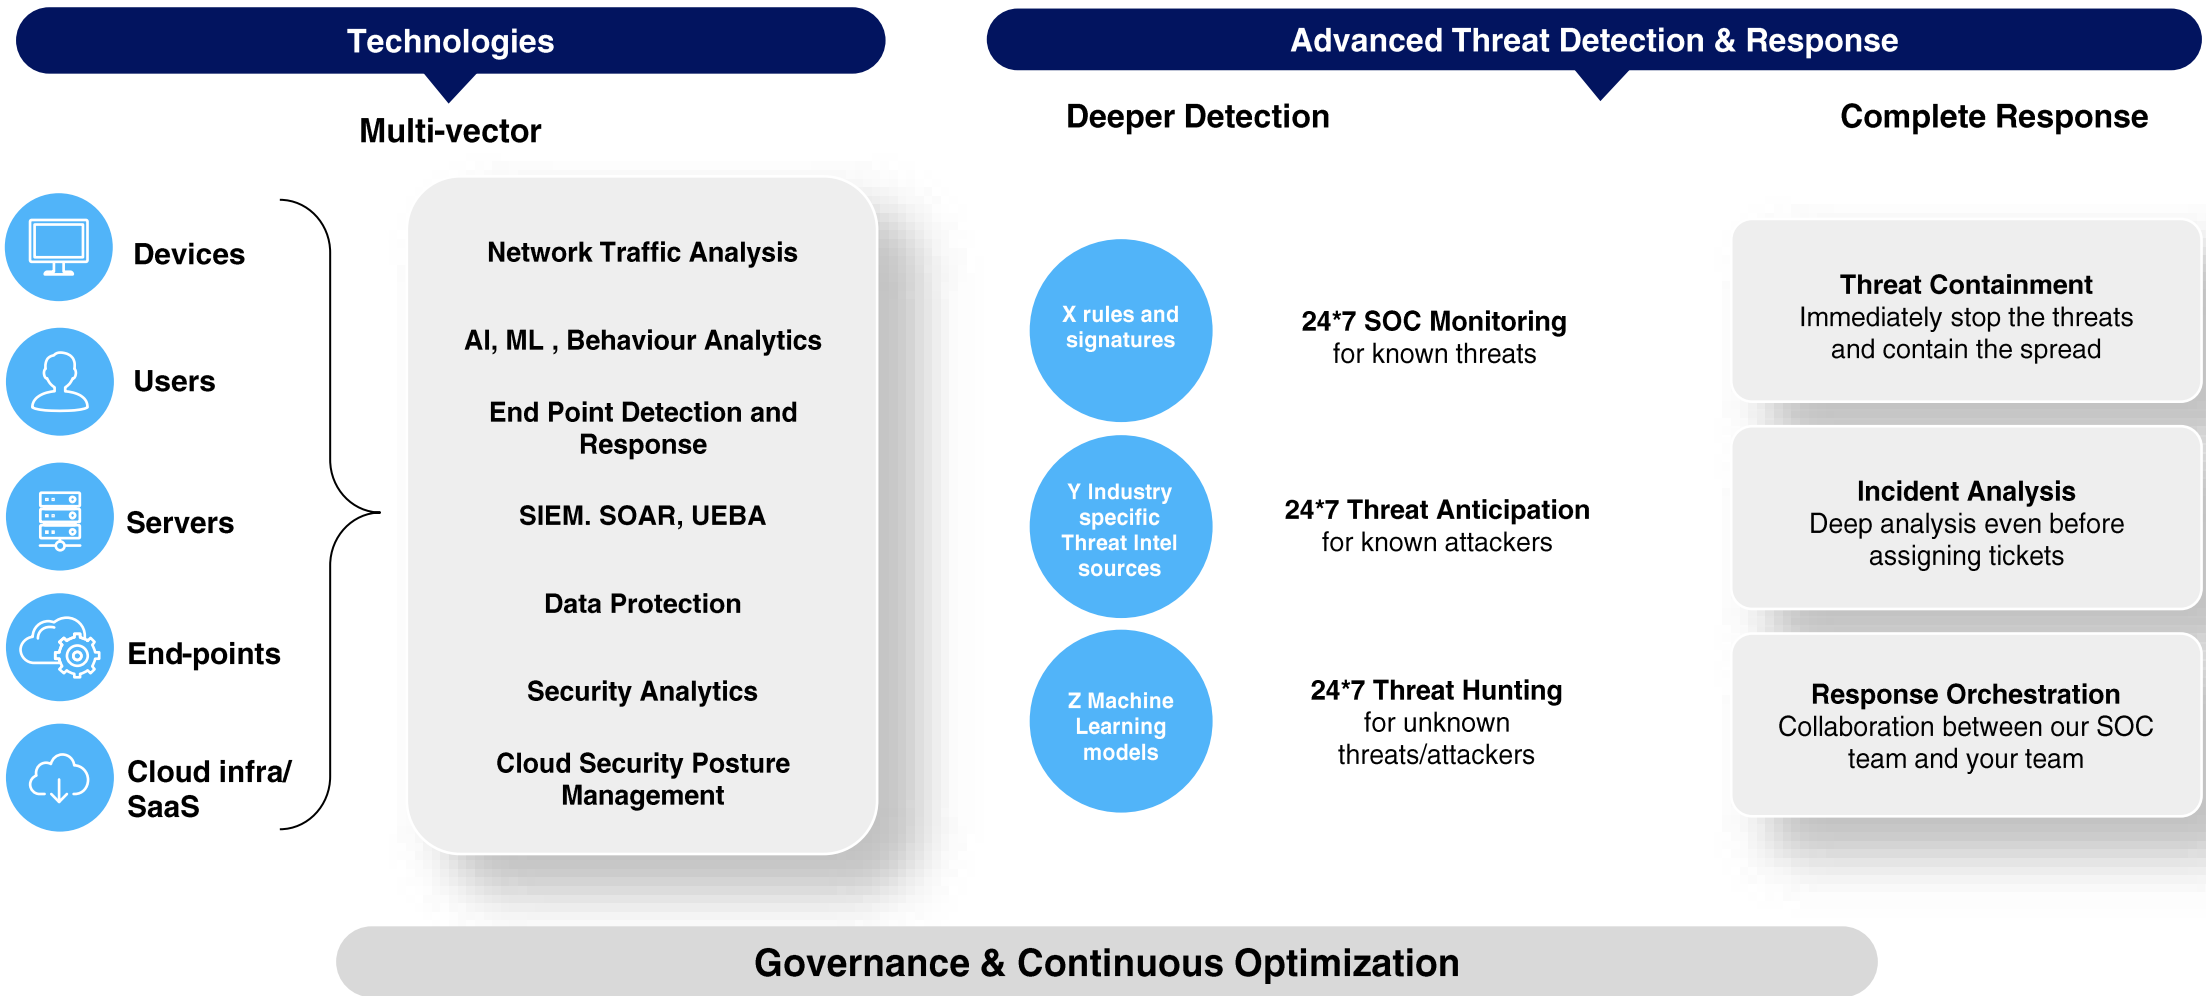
Technologies

Multi-vector

Advanced Threat Detection & Response

Deeper Detection

Complete Response

Devices

Users

Servers

End-points

Cloud infra/ SaaS

Network Traffic Analysis

AI, ML , Behaviour Analytics

End Point Detection and Response

SIEM. SOAR, UEBA

Data Protection

Security Analytics

Cloud Security Posture Management

X rules and signatures

24*7 SOC Monitoring
for known threats

Y Industry specific Threat Intel sources

24*7 Threat Anticipation
for known attackers

Z Machine Learning models

24*7 Threat Hunting
for unknown threats/attackers

Threat Containment
Immediately stop the threats and contain the spread

Incident Analysis
Deep analysis even before assigning tickets

Response Orchestration
Collaboration between our SOC team and your team

Governance & Continuous Optimization